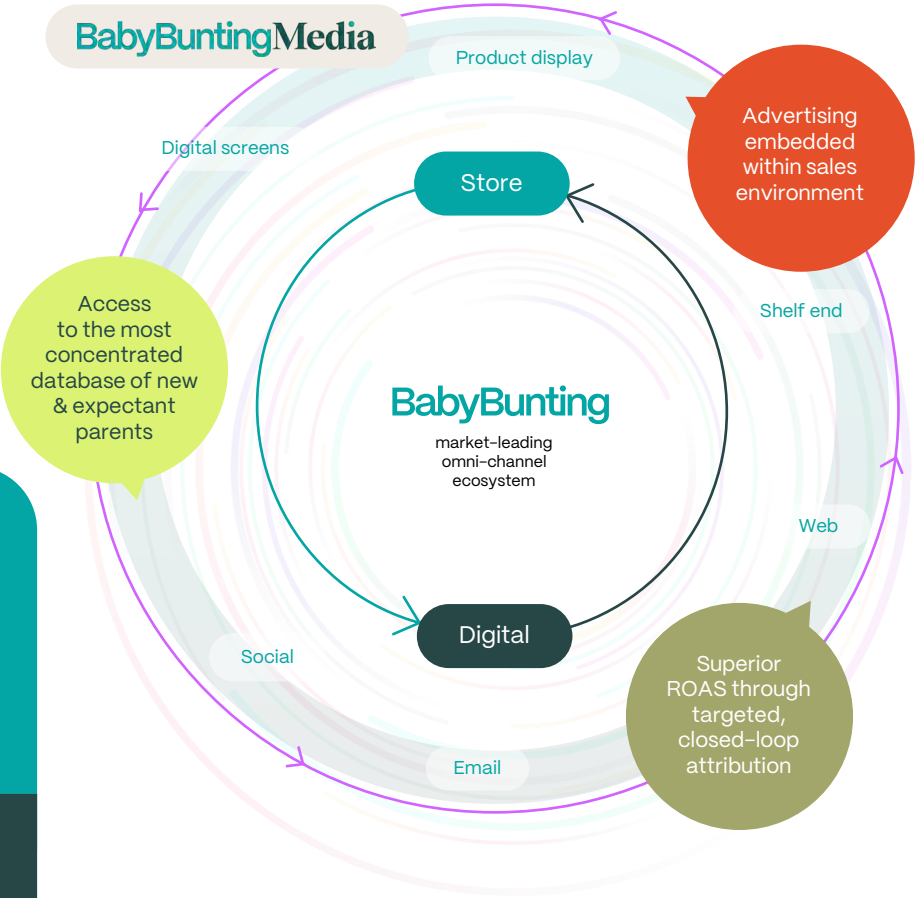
BabyBuntingMedia

Product display

Advertising embedded within sales environment

Digital screens

Store

Access to the most concentrated database of new & expectant parents

Shelf end

BabyBunting

market-leading omni-channel ecosystem

Web

Digital

Social

Superior ROAS through targeted, closed-loop attribution

Email